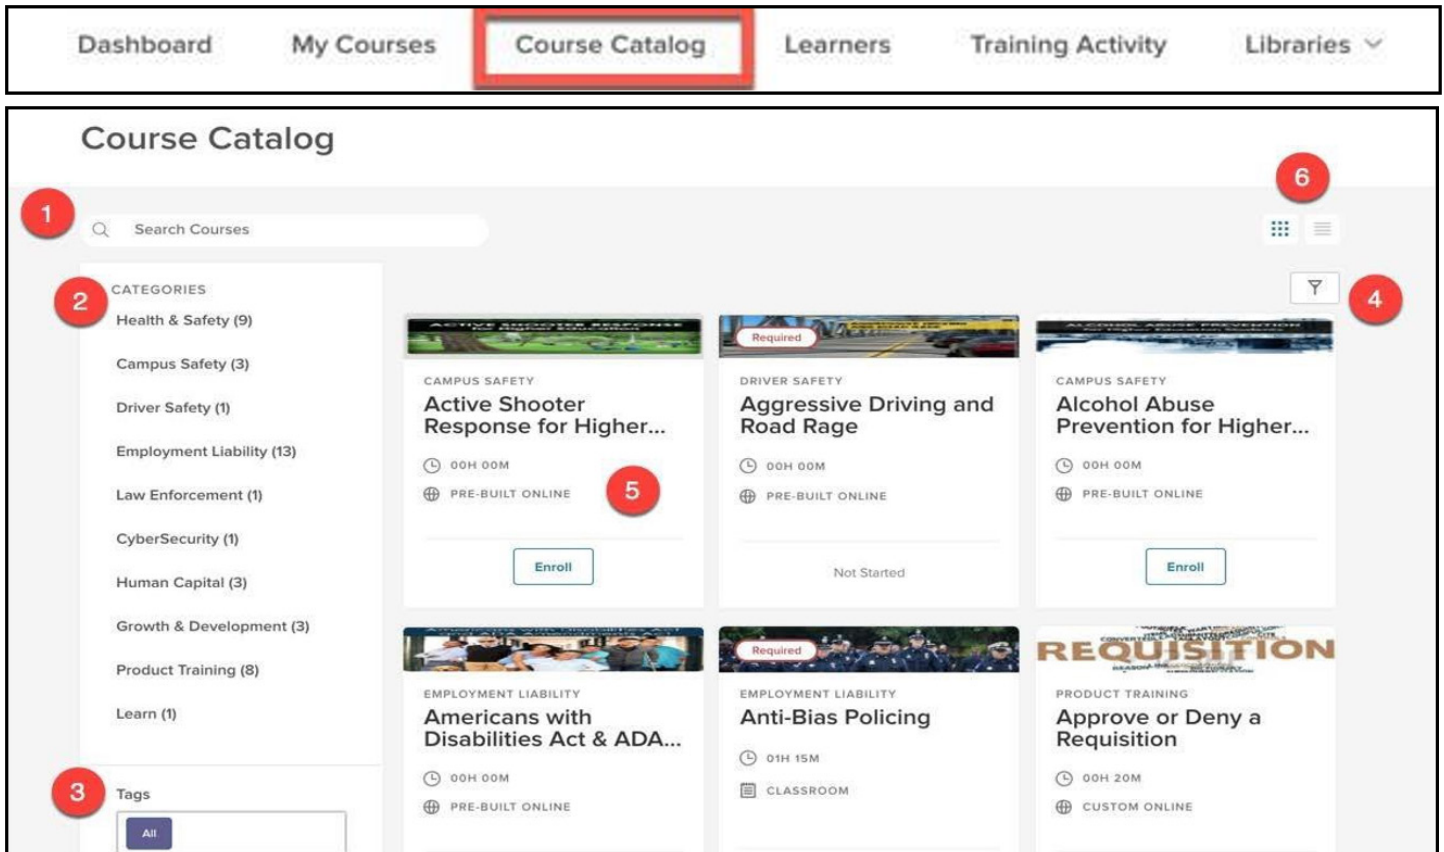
Dashboard My Courses Course Catalog Learners Training Activity Libraries

Course Catalog

1

Search Courses

6

CATEGORIES

2

Health & Safety (9)

Campus Safety (3)

Driver Safety (1)

Employment Liability (13)

Law Enforcement (1)

CyberSecurity (1)

Human Capital (3)

Growth & Development (3)

Product Training (8)

Learn (1)

3

Tags

All

4

CAMPUS SAFETY
Active Shooter Response for Higher...
00H 00M
PRE-BUILT ONLINE
Enroll

5

Required
DRIVER SAFETY
Aggressive Driving and Road Rage
00H 00M
PRE-BUILT ONLINE
Not Started

CAMPUS SAFETY
Alcohol Abuse Prevention for Higher...
00H 00M
PRE-BUILT ONLINE
Enroll

EMPLOYMENT LIABILITY
Americans with Disabilities Act & ADA...
00H 00M
PRE-BUILT ONLINE

Required
EMPLOYMENT LIABILITY
Anti-Bias Policing
01H 15M
CLASSROOM

REQUISITION
PRODUCT TRAINING
Approve or Deny a Requisition
00H 20M
CUSTOM ONLINE